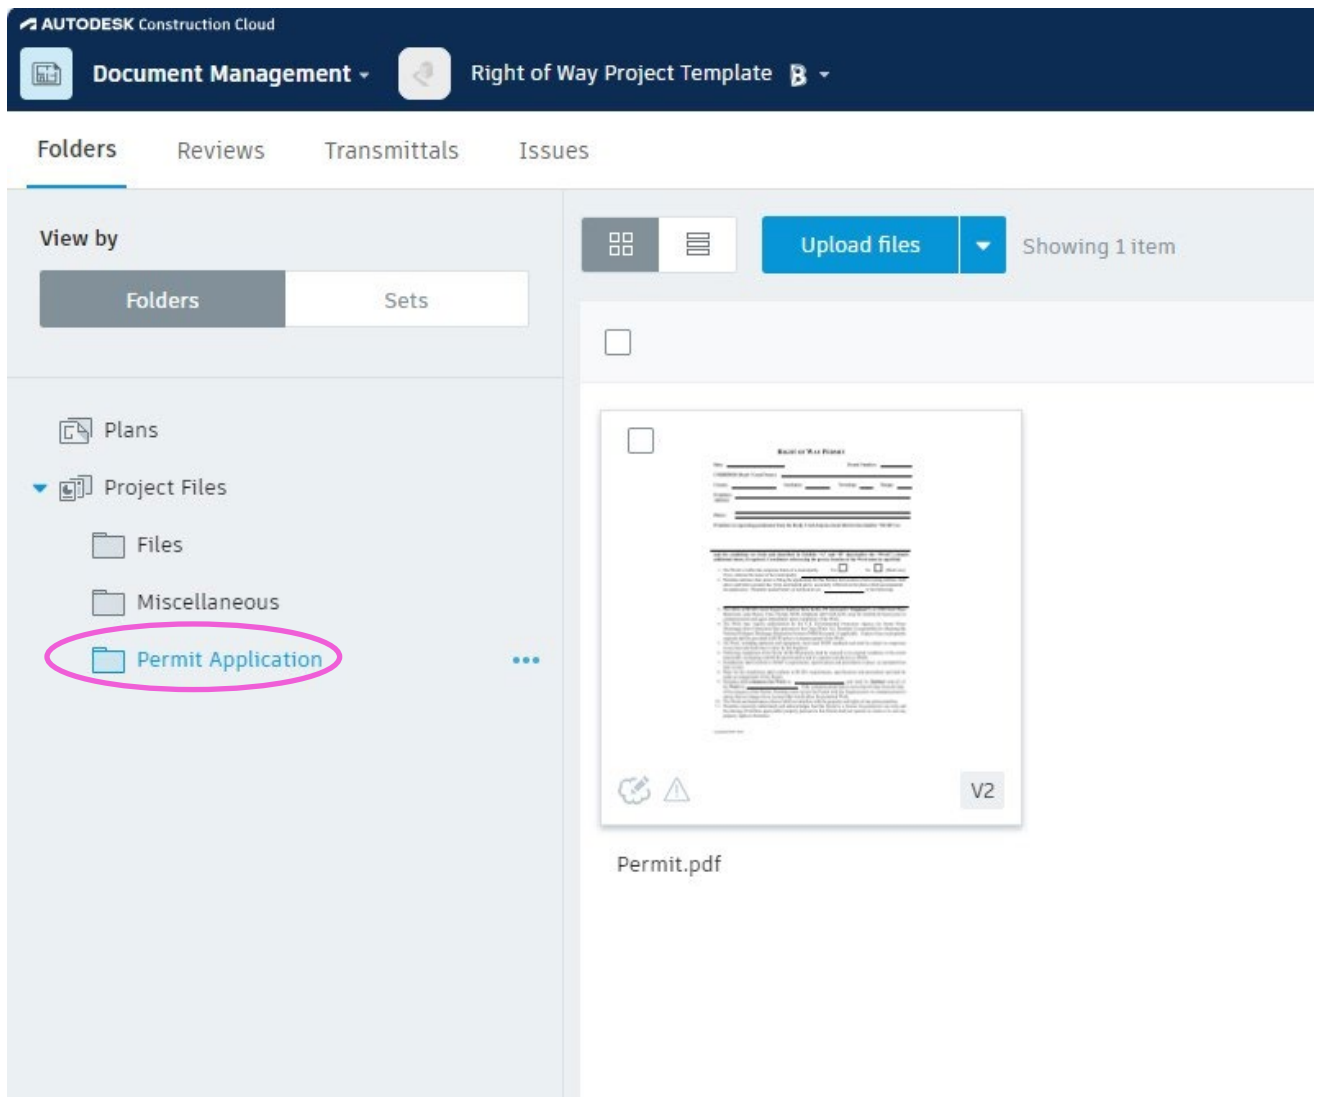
AUTODESK Construction Cloud

Document Management

Right of Way Project Template

Folders Reviews Transmittals Issues

View by

Folders Sets

Plans

Project Files

Files

Miscellaneous

Permit Application

Upload files

Showing 1 item

RIGHT OF WAY PERMIT

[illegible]

V2

Permit.pdf